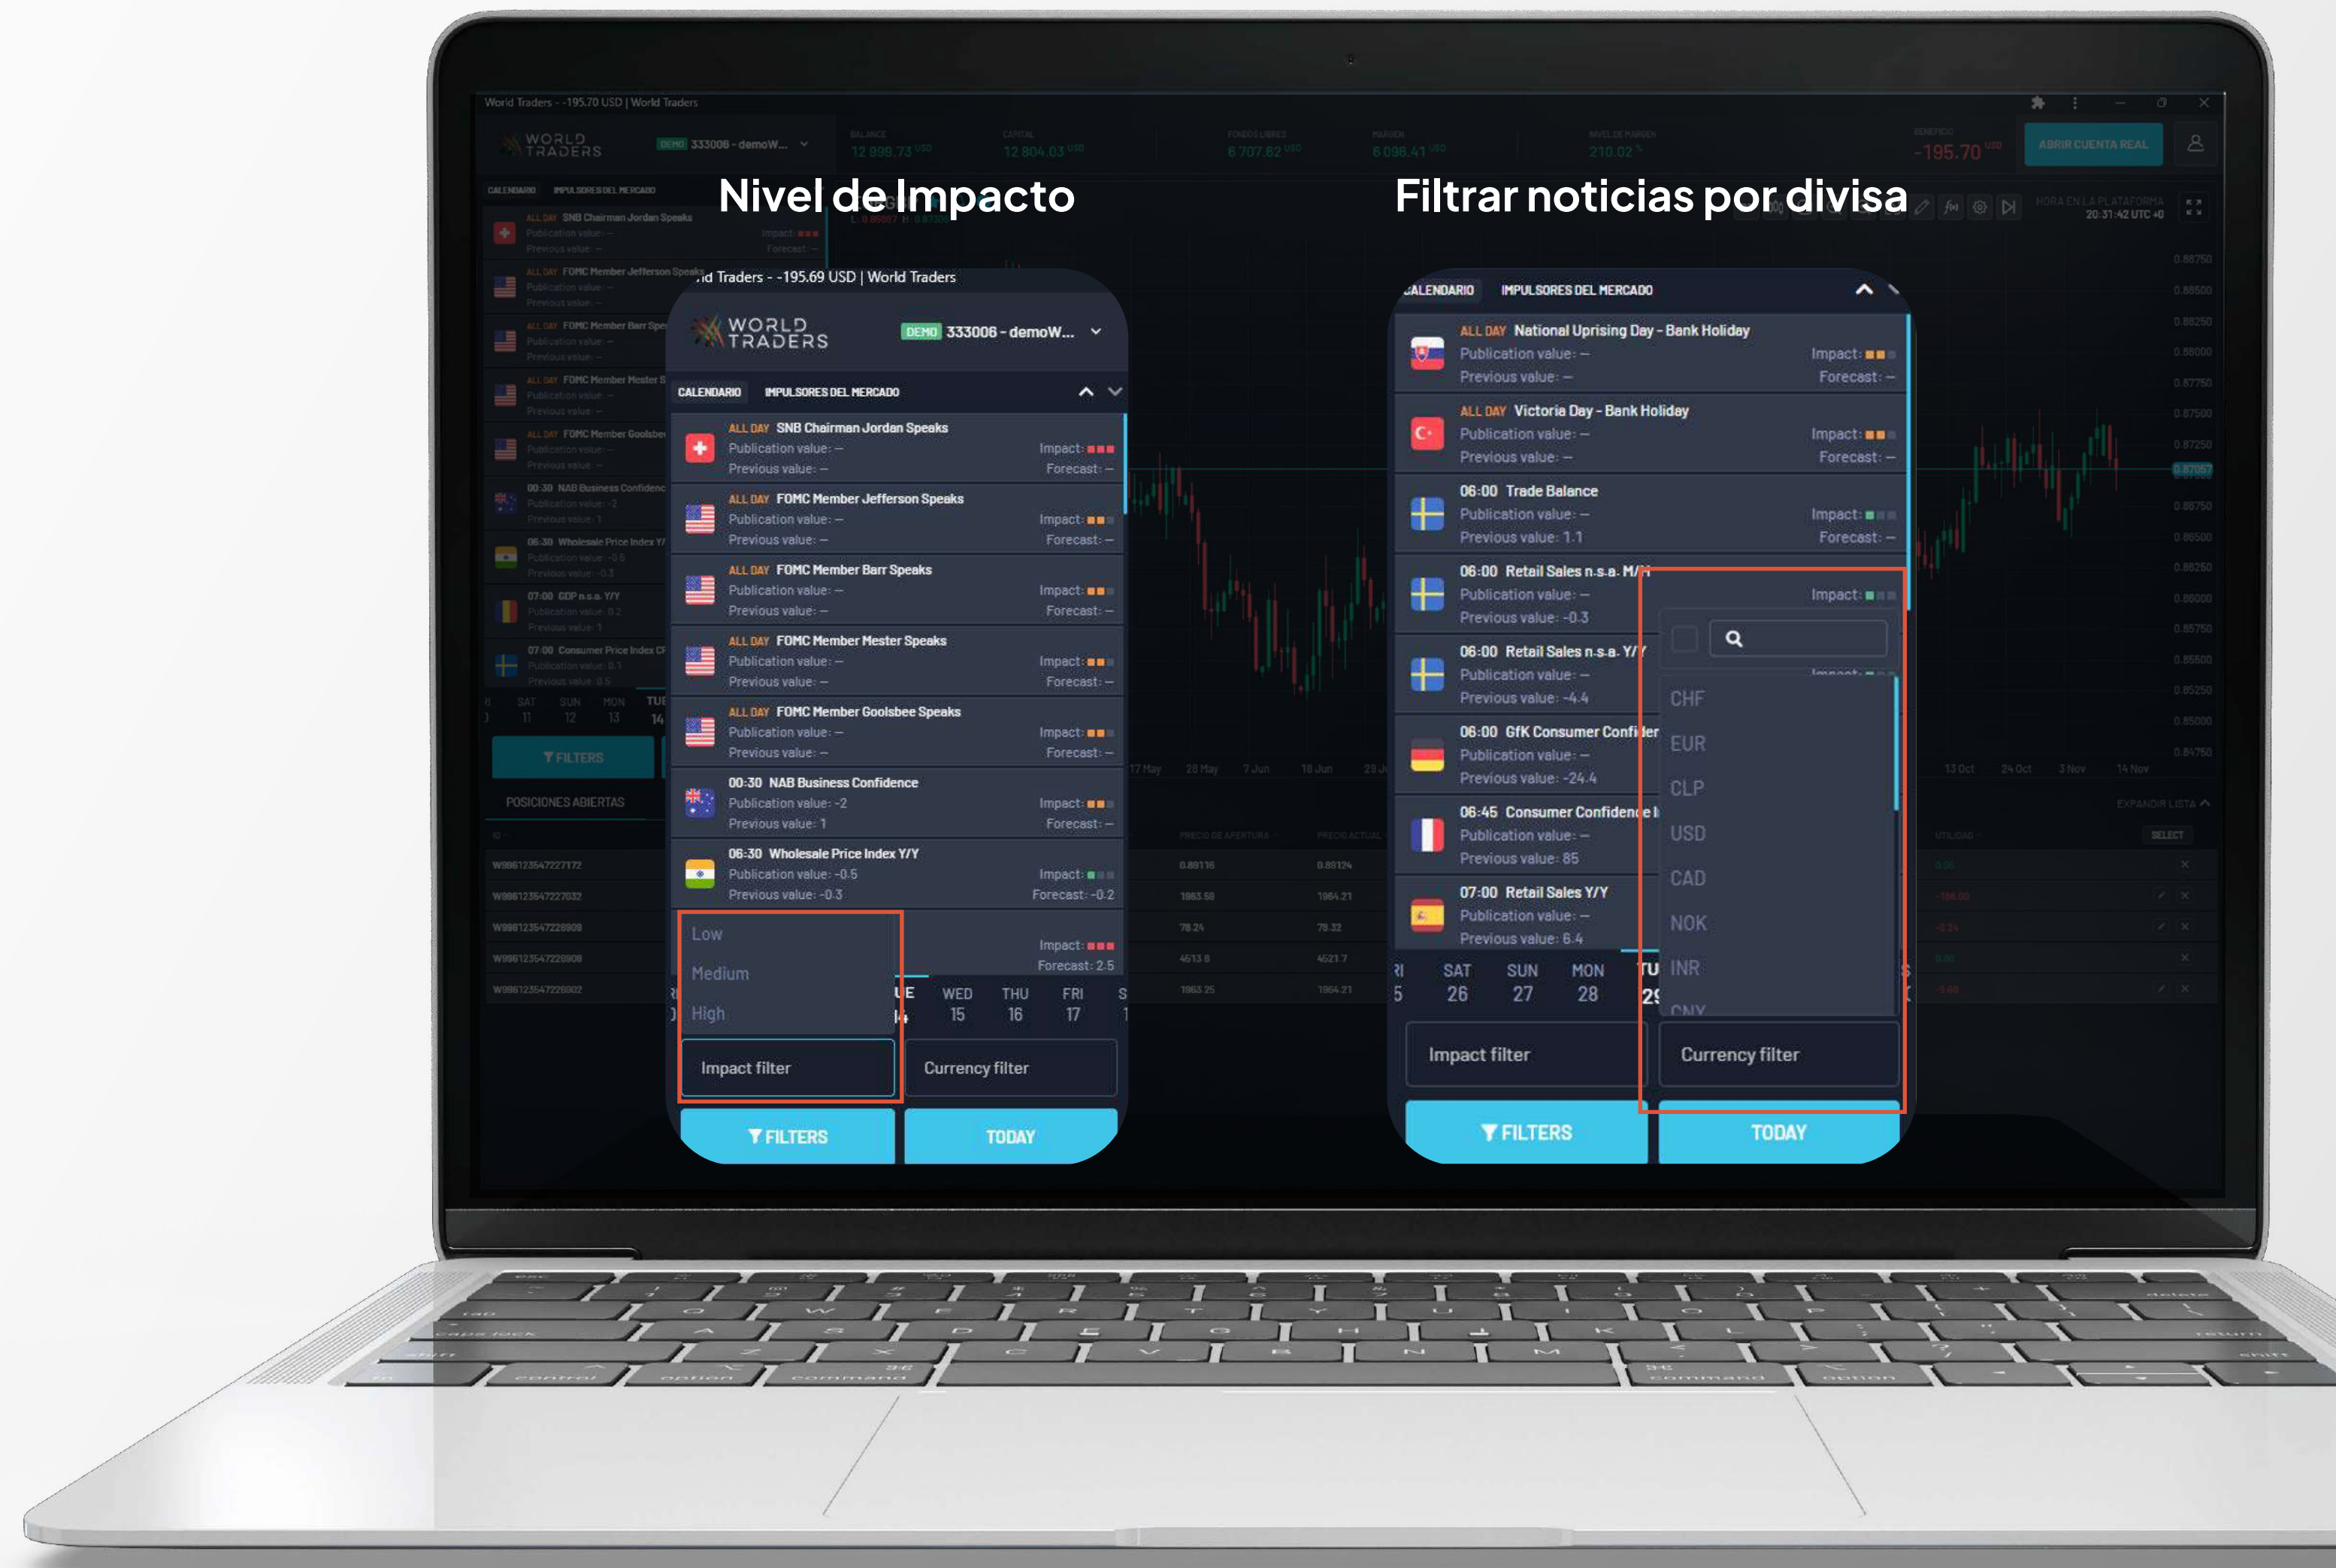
Nivel de Impacto

Filtrar noticias por divisa

ld Traders - -195.69 USD | World Traders

WORLD TRADERS DEMO 333006 - demoW...

CALENDARIO IMPULSORES DEL MERCADO

ALL DAY SNB Chairman Jordan Speaks
Publication value: –
Previous value: –
Impact:
Forecast: –

ALL DAY FOMC Member Jefferson Speaks
Publication value: –
Previous value: –
Impact:
Forecast: –

ALL DAY FOMC Member Barr Speaks
Publication value: –
Previous value: –
Impact:
Forecast: –

ALL DAY FOMC Member Mester Speaks
Publication value: –
Previous value: –
Impact:
Forecast: –

ALL DAY FOMC Member Goolsbee Speaks
Publication value: –
Previous value: –
Impact:
Forecast: –

00:30 NAB Business Confidence
Publication value: -2
Previous value: 1
Impact:
Forecast: –

06:30 Wholesale Price Index Y/Y
Publication value: -0.5
Previous value: -0.3
Impact:
Forecast: -0.2

Low
Medium
High

Impact:
Forecast: 2.5

UE 14 WED 15 THU 16 FRI 17

Impact filter
Currency filter

FILTERS
TODAY

CALENDARIO IMPULSORES DEL MERCADO

ALL DAY National Uprising Day - Bank Holiday
Publication value: –
Previous value: –
Impact:
Forecast: –

ALL DAY Victoria Day - Bank Holiday
Publication value: –
Previous value: –
Impact:
Forecast: –

06:00 Trade Balance
Publication value: –
Previous value: 1.1
Impact:
Forecast: –

06:00 Retail Sales n.s.a. M/M
Publication value: –
Previous value: -0.3
Impact:

06:00 Retail Sales n.s.a. Y/Y
Publication value: –
Previous value: -4.4

06:00 GfK Consumer Confider
Publication value: –
Previous value: -24.4

06:45 Consumer Confidence I
Publication value: –
Previous value: 85

07:00 Retail Sales Y/Y
Publication value: –
Previous value: 6.4

CHF
EUR
CLP
USD
CAD
NOK
INR
CNY

SAT 26 SUN 27 MON 28 TU 29

Impact filter
Currency filter

FILTERS
TODAY